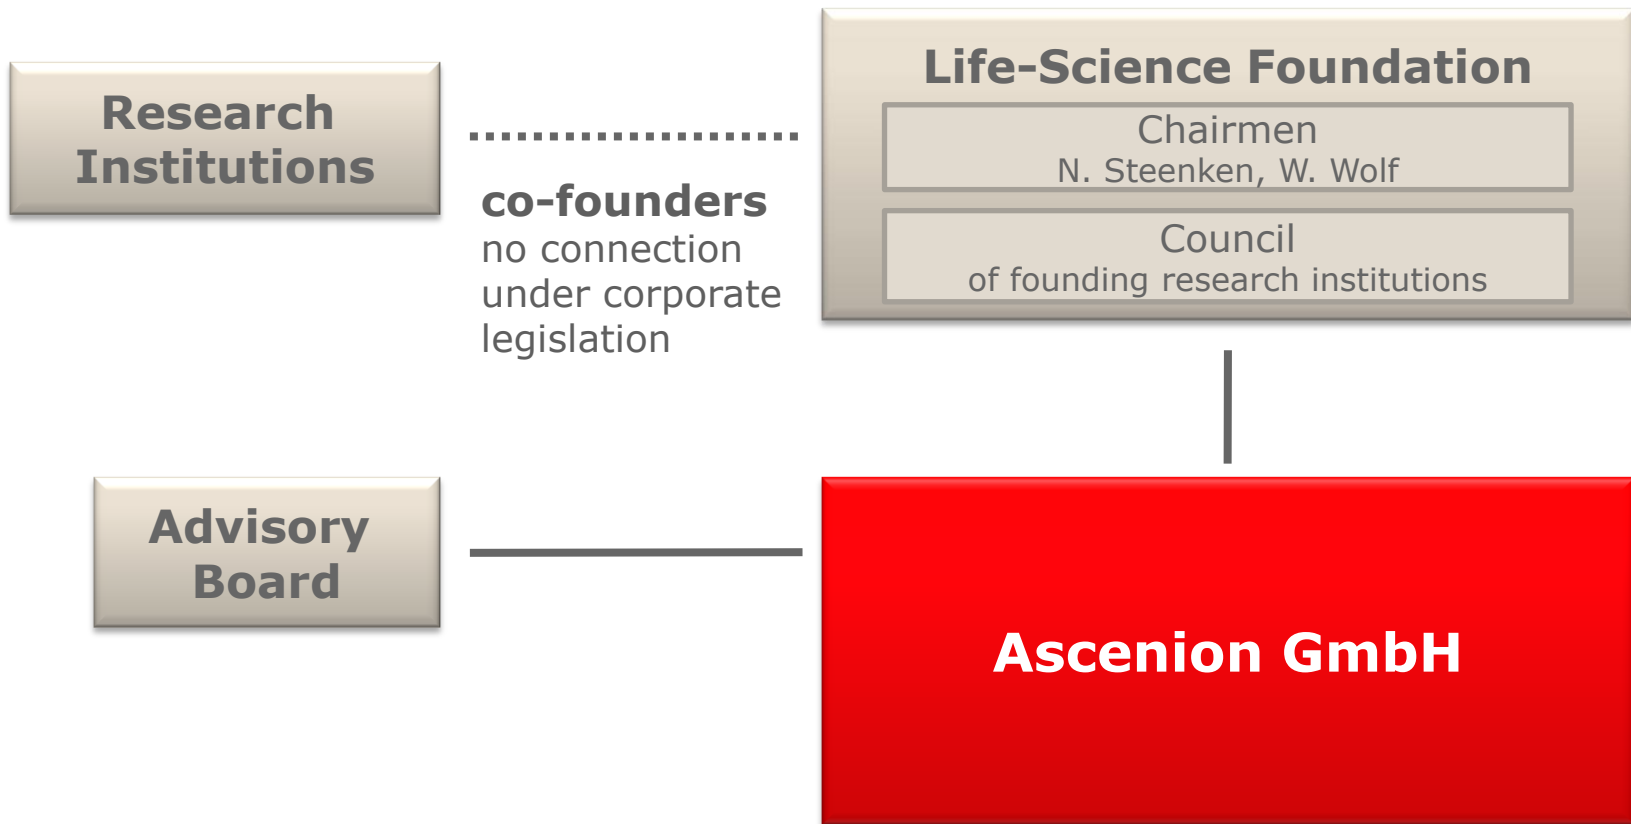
Research Institutions

co-founders
no connection under corporate legislation

Life-Science Foundation

Chairmen
N. Steenken, W. Wolf

Council
of founding research institutions

Advisory Board

Ascenion GmbH